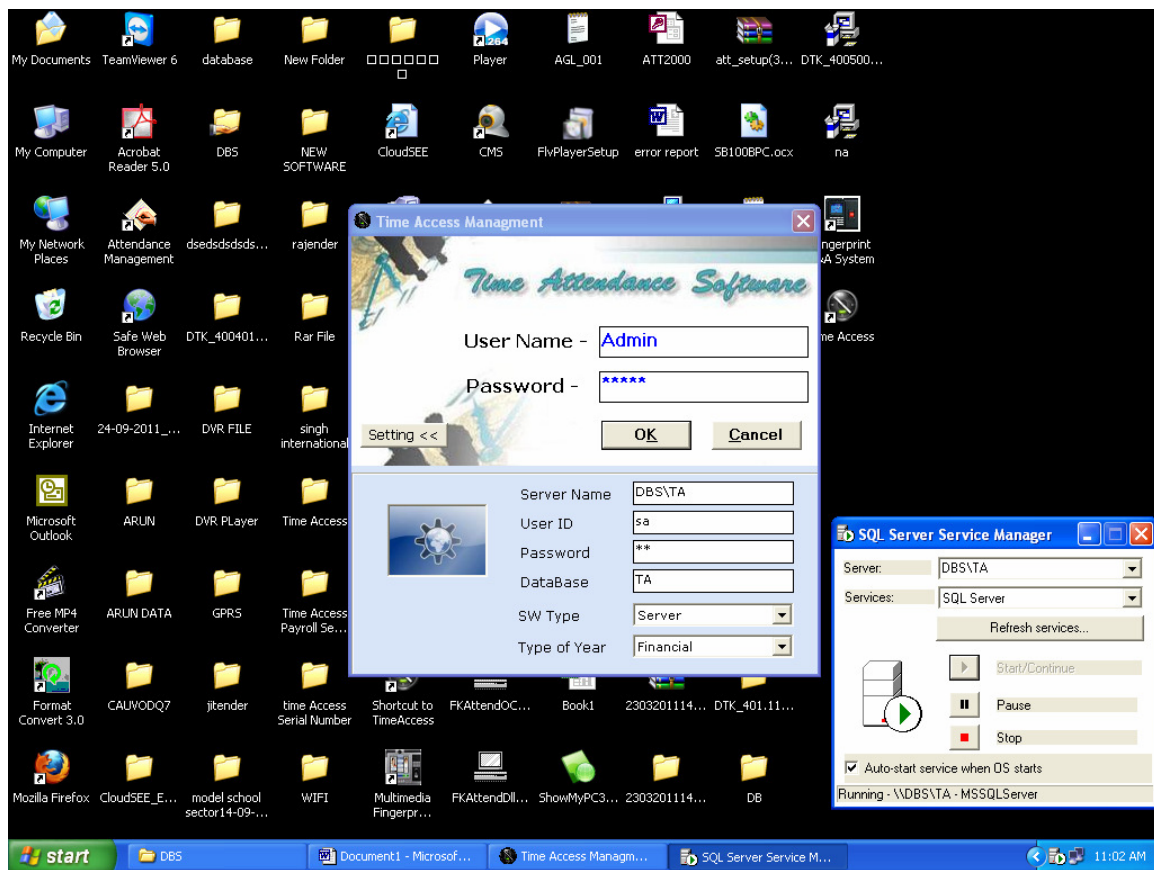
My Documents TeamViewer 6 database New Folder □□□□□□ □ Player AGL_001 ATT2000 att_setup(3... DTK_400500...

My Computer Acrobat Reader 5.0 DBS NEW SOFTWARE CloudSEE CMS FlvPlayerSetup error report SB100BPC.ocx na

My Network Places Attendance Management dsedsdsdsds... rajender ngerprint A System

Recycle Bin Safe Web Browser DTK_400401... Rar File me Access

Internet Explorer 24-09-2011_... DVR FILE singh international

Microsoft Outlook ARUN DVR PLayer Time Access

Free MP4 Converter ARUN DATA GPRS Time Access Payroll Se...

Format Convert 3.0 CAUVODQ7 jitender time Access Serial Number Shortcut to TimeAccess FKAttendOC... Book1 2303201114... DTK_401.11...

Mozilla Firefox CloudSEE_E... model school sector14-09-... WIFI Multimedia Fingerpr... FKAttendDll... ShowMyPC3... 2303201114... DB

Time Access Managment

Time Attendance Software

User Name - Admin

Password - *****

Setting <<

OK

Cancel

Server Name DBS\TA

User ID sa

Password **

DataBase TA

SW Type Server

Type of Year Financial

SQL Server Service Manager

Server: DBS\TA

Services: SQL Server

Refresh services...

Start/Continue

Pause

Stop

Auto-start service when OS starts

Running - \\DBS\TA - MSSQLServer

start DBS Document1 - Microsof... Time Access Managm... SQL Server Service M... 11:02 AM